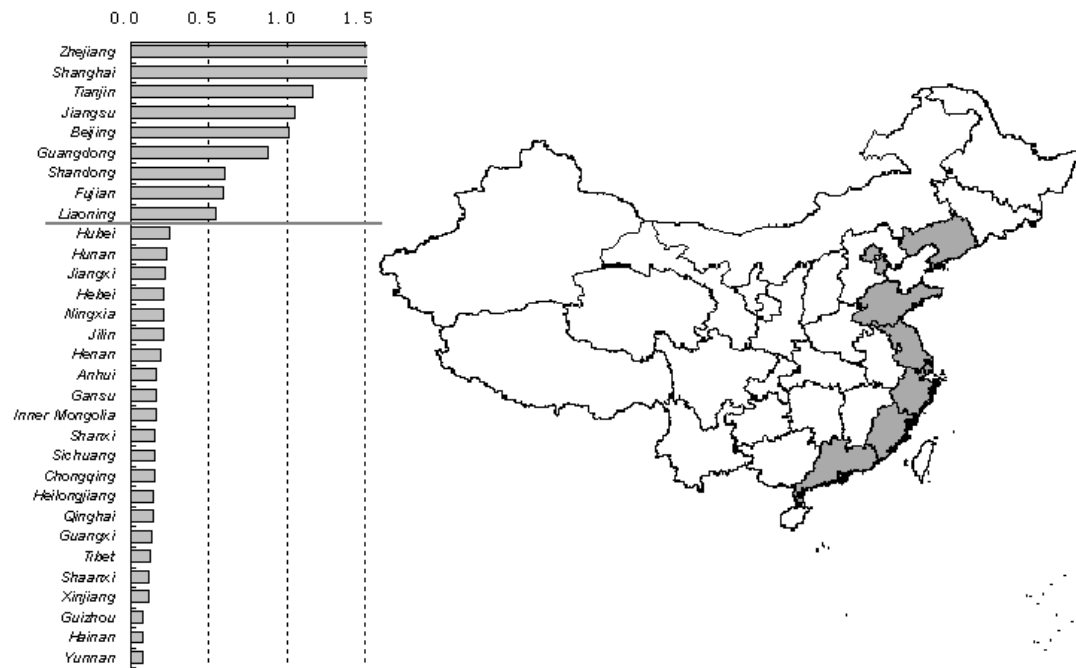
0.0 0.5 1.0 1.5

Zhejiang
Shanghai
Tianjin
Jiangsu
Beijing
Guangdong
Shandong
Fujian
Liaoning
Hubei
Hunan
Jiangxi
Hebei
Ningxia
Jilin
Henan
Anhui
Gansu
Inner Mongolia
Shanxi
Sichuang
Chongqing
Heilongjiang
Qinghai
Guangxi
Tibet
Shaanxi
Xinjiang
Guizhou
Hainan
Yunnan